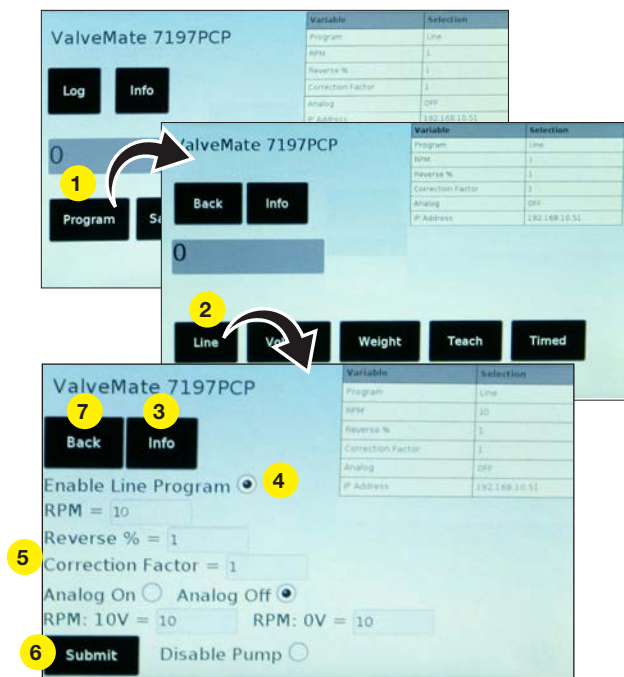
ValveMate 7197PCP

Log

Info

0

1

Program

Sa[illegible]

| Variable | Selection |
|---|---|
| Program | Line |
| RPM | 1 |
| Reverse % | 1 |
| Correction Factor | 1 |
| Analog | OFF |
| IP Address | 192.168.10.51 |

ValveMate 7197PCP

Back

Info

0

2

Line

Vo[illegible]

Weight

Teach

Timed

| Variable | Selection |
|---|---|
| Program | Line |
| RPM | 1 |
| Reverse % | 1 |
| Correction Factor | 1 |
| Analog | OFF |
| IP Address | 192.168.10.51 |

ValveMate 7197PCP

7

3

Back

Info

| Variable | Selection |
|---|---|
| Program | Line |
| RPM | 10 |
| Reverse % | 1 |
| Correction Factor | 1 |
| Analog | OFF |
| IP Address | 192.168.10.51 |

Enable Line Program

4

RPM = 10

5

Reverse % = 1

Correction Factor = 1

Analog On Analog Off

RPM: 10V = 10 RPM: 0V = 10

6

Submit

Disable Pump